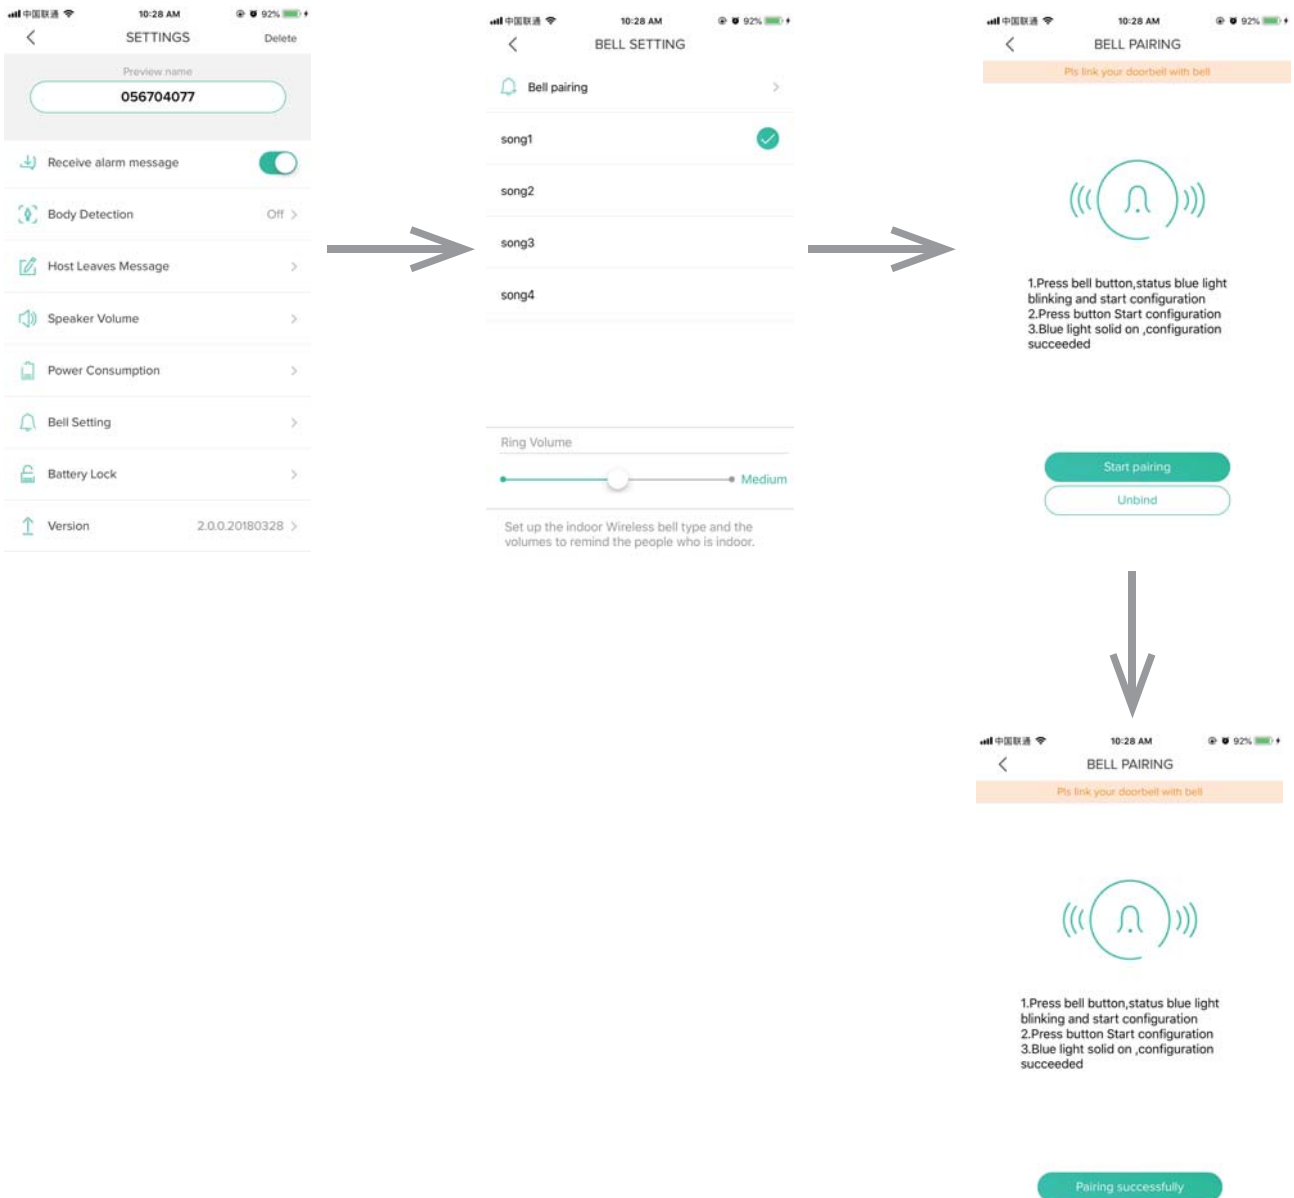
中国联通 10:28 AM 92%

SETTINGS Delete

Preview name

056704077

Receive alarm message

Body Detection Off

Host Leaves Message

Speaker Volume

Power Consumption

Bell Setting

Battery Lock

Version 2.0.0.20180328

中国联通 10:28 AM 92%

BELL SETTING

Bell pairing

song1

song2

song3

song4

Ring Volume

Medium

Set up the indoor Wireless bell type and the volumes to remind the people who is indoor.

中国联通 10:28 AM 92%

BELL PAIRING

Pls link your doorbell with bell

1.Press bell button,status blue light blinking and start configuration
2.Press button Start configuration
3.Blue light solid on ,configuration succeeded

Start pairing

Unbind

中国联通 10:28 AM 92%

BELL PAIRING

Pls link your doorbell with bell

1.Press bell button,status blue light blinking and start configuration
2.Press button Start configuration
3.Blue light solid on ,configuration succeeded

Pairing successfully